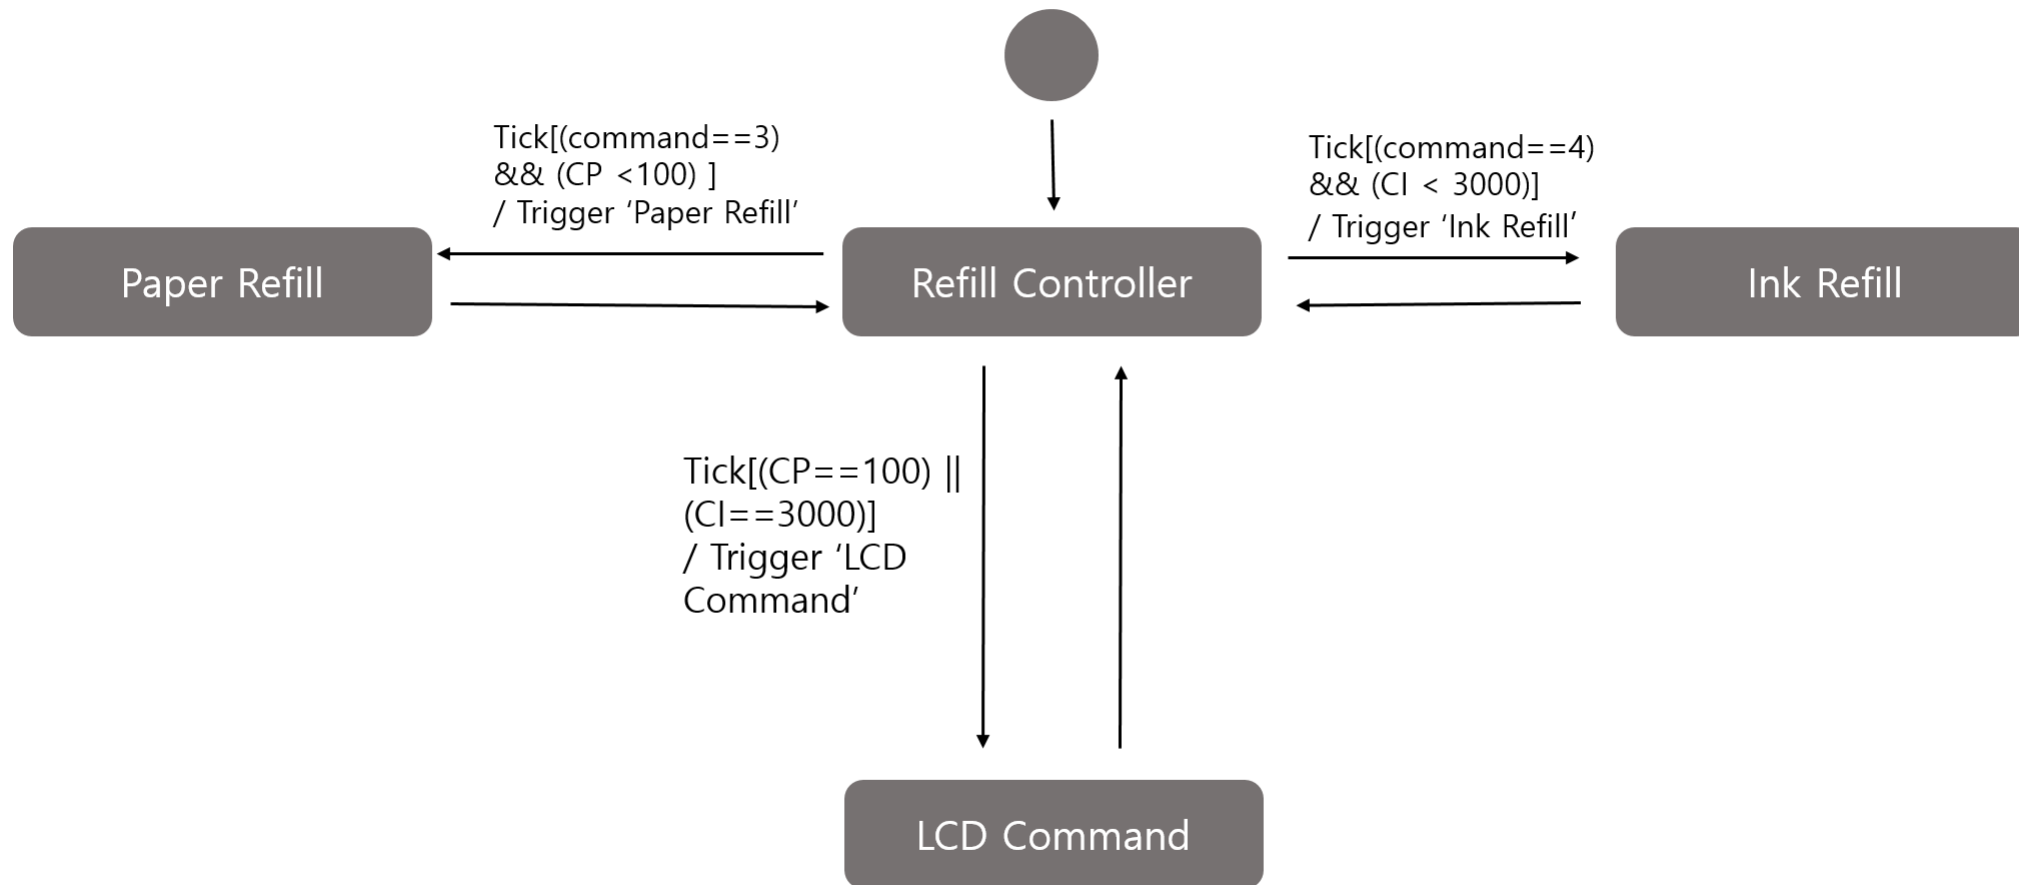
Tick[(command==3) && (CP <100) ] / Trigger ‘Paper Refill’

Tick[(command==4) && (CI < 3000)] / Trigger ‘Ink Refill’

Paper Refill

Refill Controller

Ink Refill

Tick[(CP==100) || (CI==3000)] / Trigger ‘LCD Command’

LCD Command